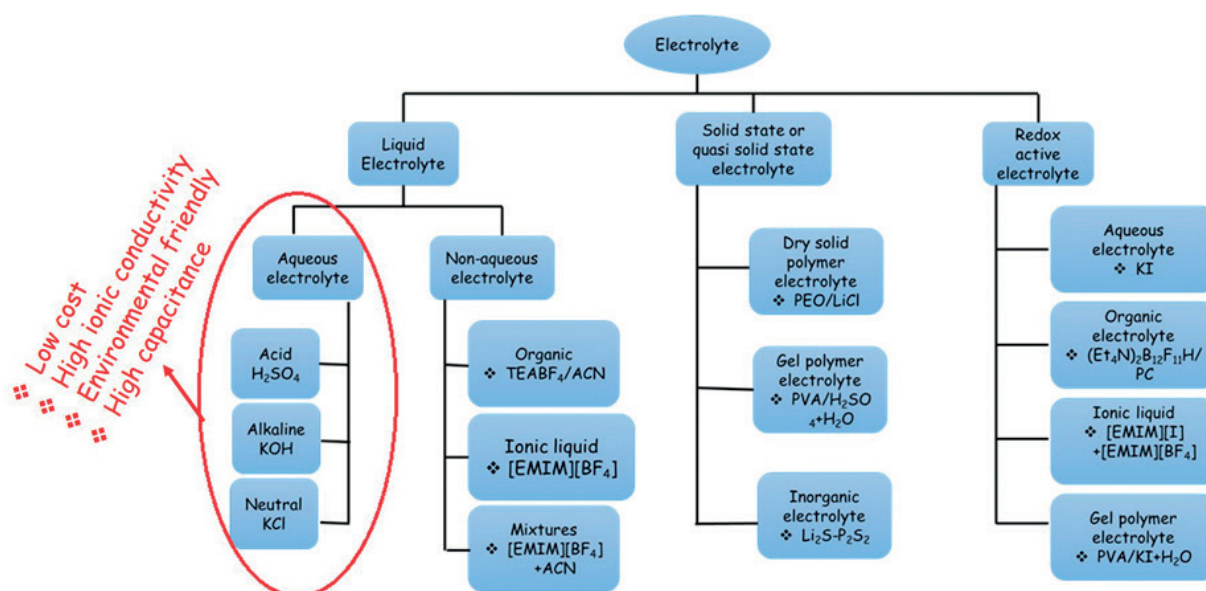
Electrolyte

Liquid Electrolyte

Aqueous electrolyte

Acid $H_2SO_4$

Alkaline KOH

Neutral KCl

Non-aqueous electrolyte

Organic
❖ $TEABF_4$/ACN

Ionic liquid
❖ $[EMIM][BF_4]$

Mixtures
❖ $[EMIM][BF_4]$ +ACN

Solid state or quasi solid state electrolyte

Dry solid polymer electrolyte
❖ PEO/LiCl

Gel polymer electrolyte
❖ PVA/$H_2SO_4$+$H_2O$

Inorganic electrolyte
❖ $Li_2S$-$P_2S_2$

Redox active electrolyte

Aqueous electrolyte
❖ KI

Organic electrolyte
❖ $(Et_4N)_2B_{12}F_{11}H$/PC

Ionic liquid
❖ [EMIM][I] +$[EMIM][BF_4]$

Gel polymer electrolyte
❖ PVA/KI+$H_2O$

❖ Low cost
❖ High ionic conductivity
❖ Environmental friendly
❖ High capacitance